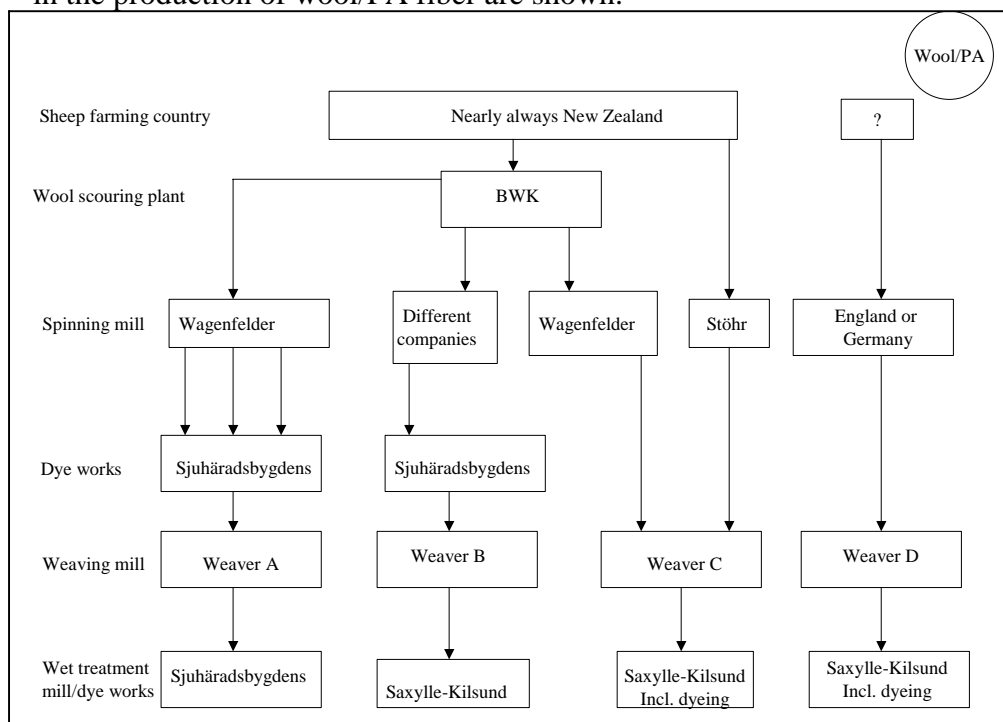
in the production of wool/PA fiber are shown.

Wool/PA

Sheep farming country
Nearly always New Zealand
?

Wool scouring plant
BWK

Spinning mill
Wagenfelder
Different companies
Wagenfelder
Stöhr
England or Germany

Dye works
Sjuhäradsbygdens
Sjuhäradsbygdens

Weaving mill
Weaver A
Weaver B
Weaver C
Weaver D

Wet treatment mill/dye works
Sjuhäradsbygdens
Saxylle-Kilsund
Saxylle-Kilsund Incl. dyeing
Saxylle-Kilsund Incl. dyeing